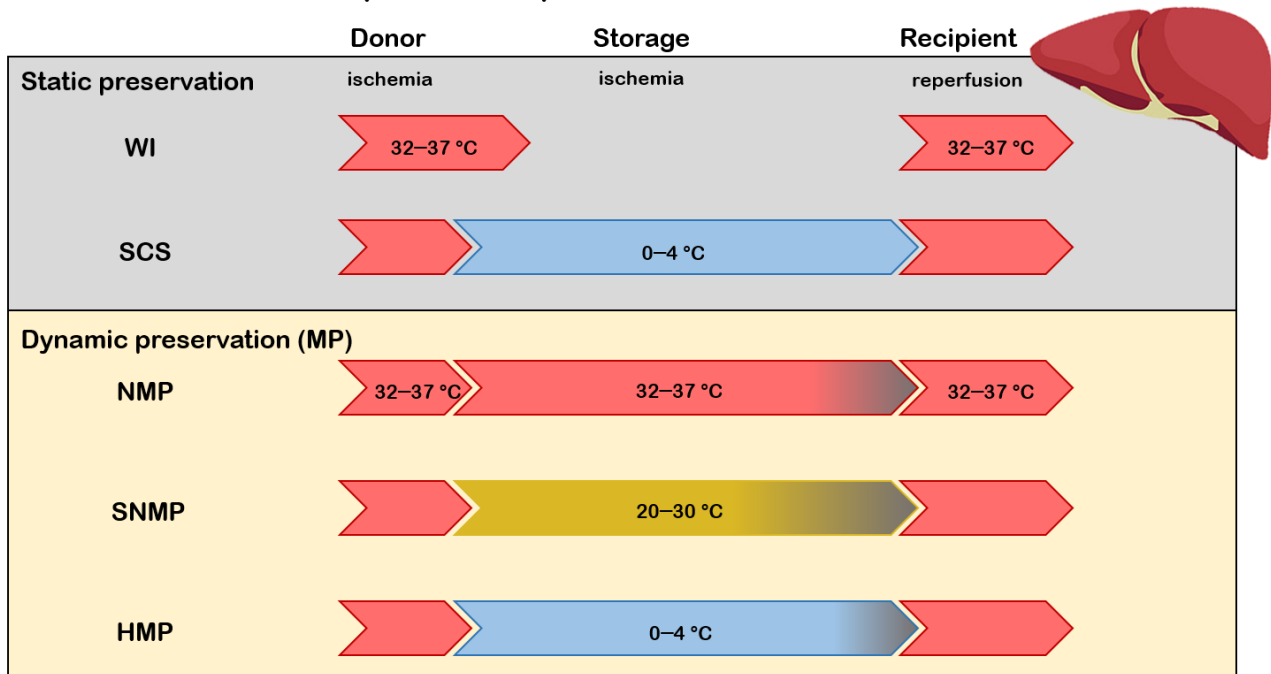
Donor | Storage | Recipient

Static preservation
ischemia | ischemia | reperfusion

WI
32–37 °C | 32–37 °C

SCS
0–4 °C

Dynamic preservation (MP)

NMP
32–37 °C | 32–37 °C | 32–37 °C

SNMP
20–30 °C

HMP
0–4 °C